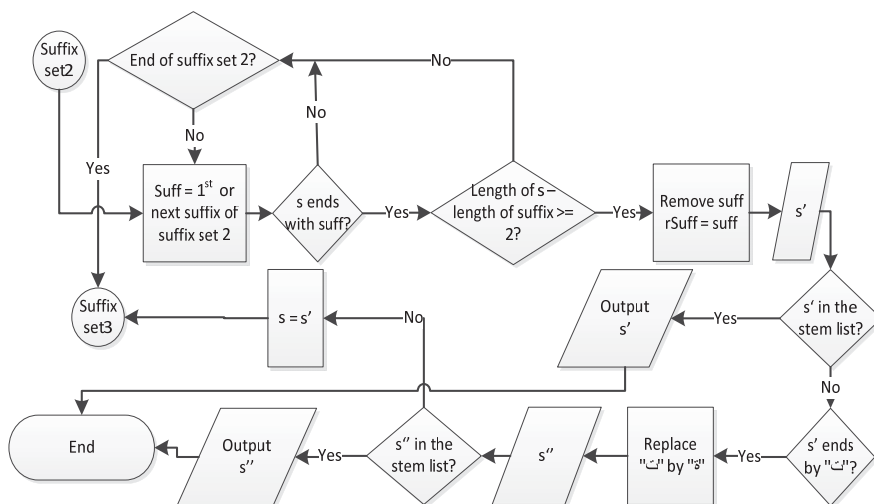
Suffix set2

End of suffix set 2?

No

No

No

Yes

Suff = 1$^{st}$ or next suffix of suffix set 2

s ends with suff?

Yes

Length of s – length of suffix >= 2?

Yes

Remove suff rSuff = suff

s'

Suffix set3

s = s'

No

Output s'

Yes

s' in the stem list?

No

End

Output s''

Yes

s'' in the stem list?

s''

Replace "ت" by "ة"

Yes

s' ends by "ت"?